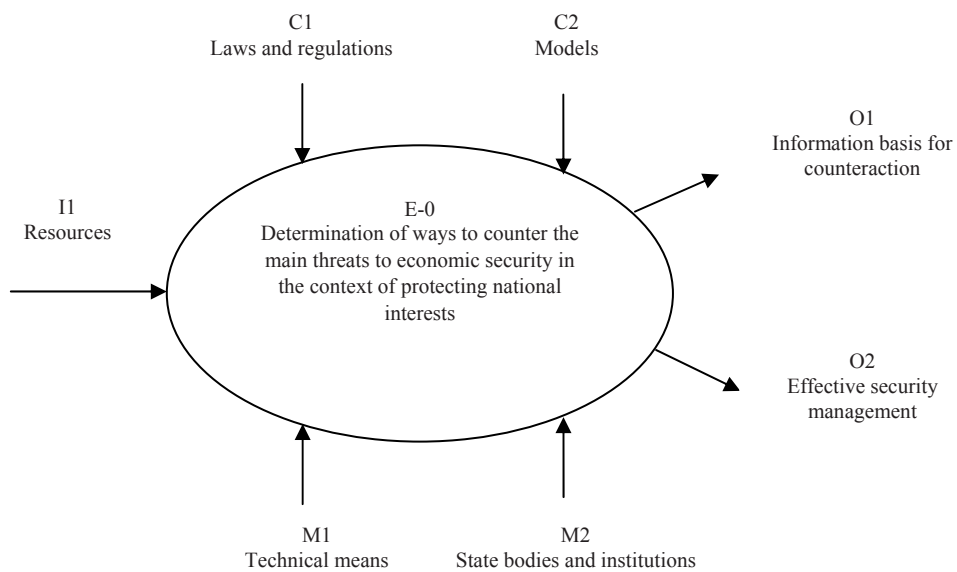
C1
Laws and regulations

C2
Models

O1
Information basis for counteraction

I1
Resources

E-0
Determination of ways to counter the main threats to economic security in the context of protecting national interests

O2
Effective security management

M1
Technical means

M2
State bodies and institutions